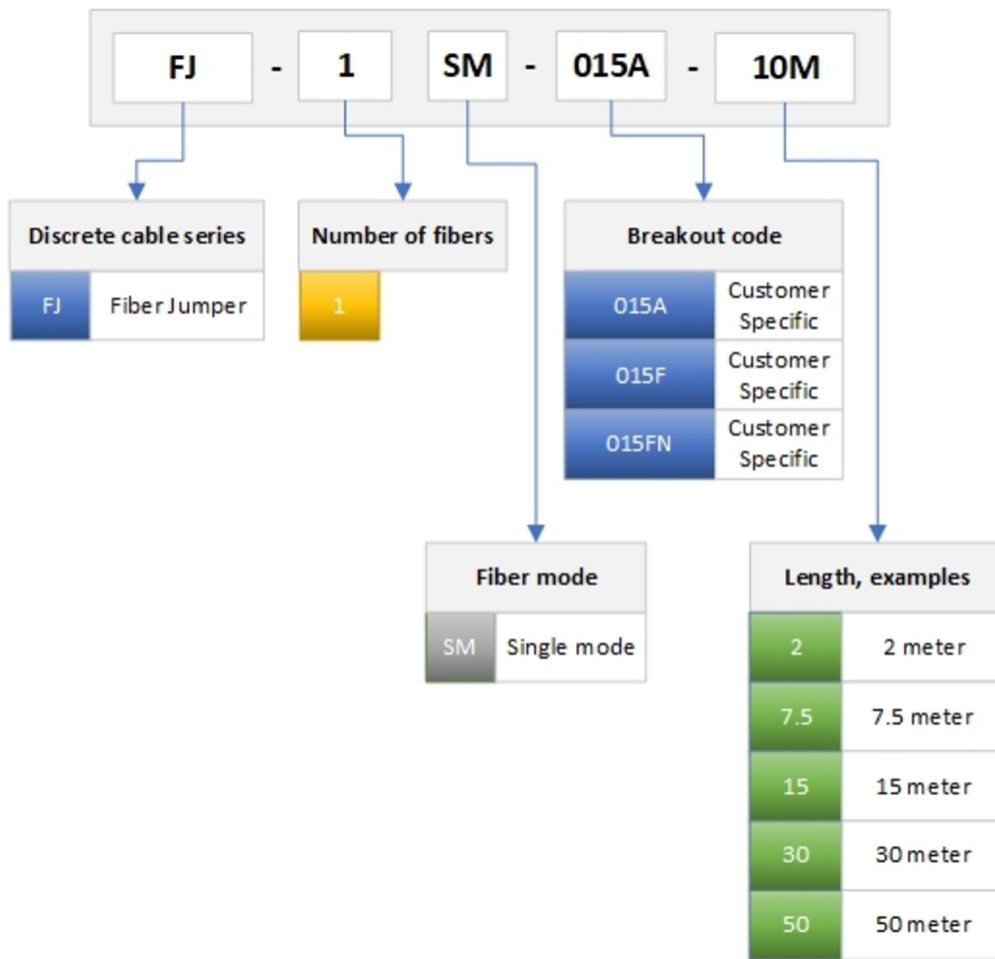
FJ - 1 SM - 015A - 10M

| Discrete cable series | |
|---|---|
| FJ | Fiber Jumper |

| Number of fibers |
|---|
| 1 |

| Breakout code | |
|---|---|
| 015A | Customer Specific |
| 015F | Customer Specific |
| 015FN | Customer Specific |

| Fiber mode | |
|---|---|
| SM | Single mode |

| Length, examples | |
|---|---|
| 2 | 2 meter |
| 7.5 | 7.5 meter |
| 15 | 15 meter |
| 30 | 30 meter |
| 50 | 50 meter |